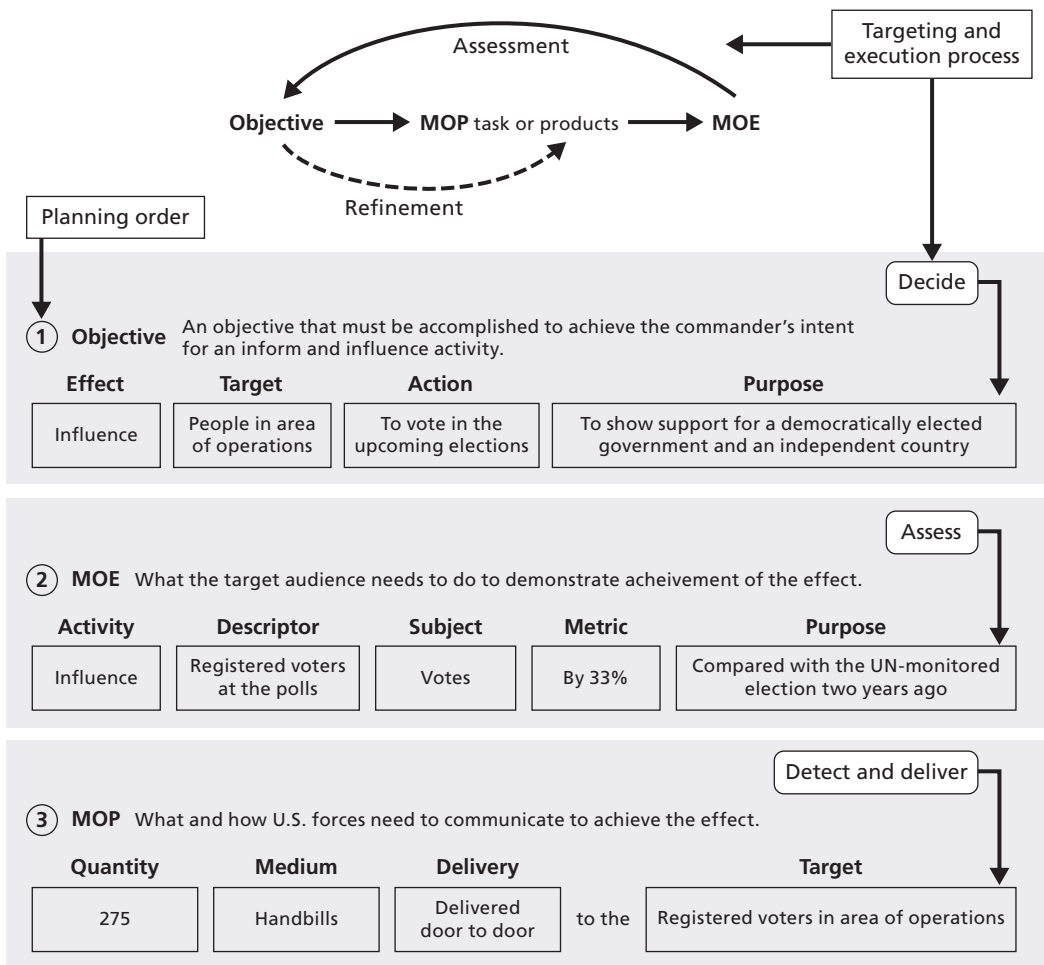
Assessment

Targeting and execution process

Objective → MOP task or products → MOE

Refinement

Planning order

Decide

1 Objective An objective that must be accomplished to achieve the commander's intent for an inform and influence activity.

| Effect | Target | Action | Purpose |
|---|---|---|---|
| Influence | People in area of operations | To vote in the upcoming elections | To show support for a democratically elected government and an independent country |

Assess

2 MOE What the target audience needs to do to demonstrate acheivement of the effect.

| Activity | Descriptor | Subject | Metric | Purpose |
|---|---|---|---|---|
| Influence | Registered voters at the polls | Votes | By 33% | Compared with the UN-monitored election two years ago |

Detect and deliver

3 MOP What and how U.S. forces need to communicate to achieve the effect.

| Quantity | Medium | Delivery | | Target |
|---|---|---|---|---|
| 275 | Handbills | Delivered door to door | to the | Registered voters in area of operations |